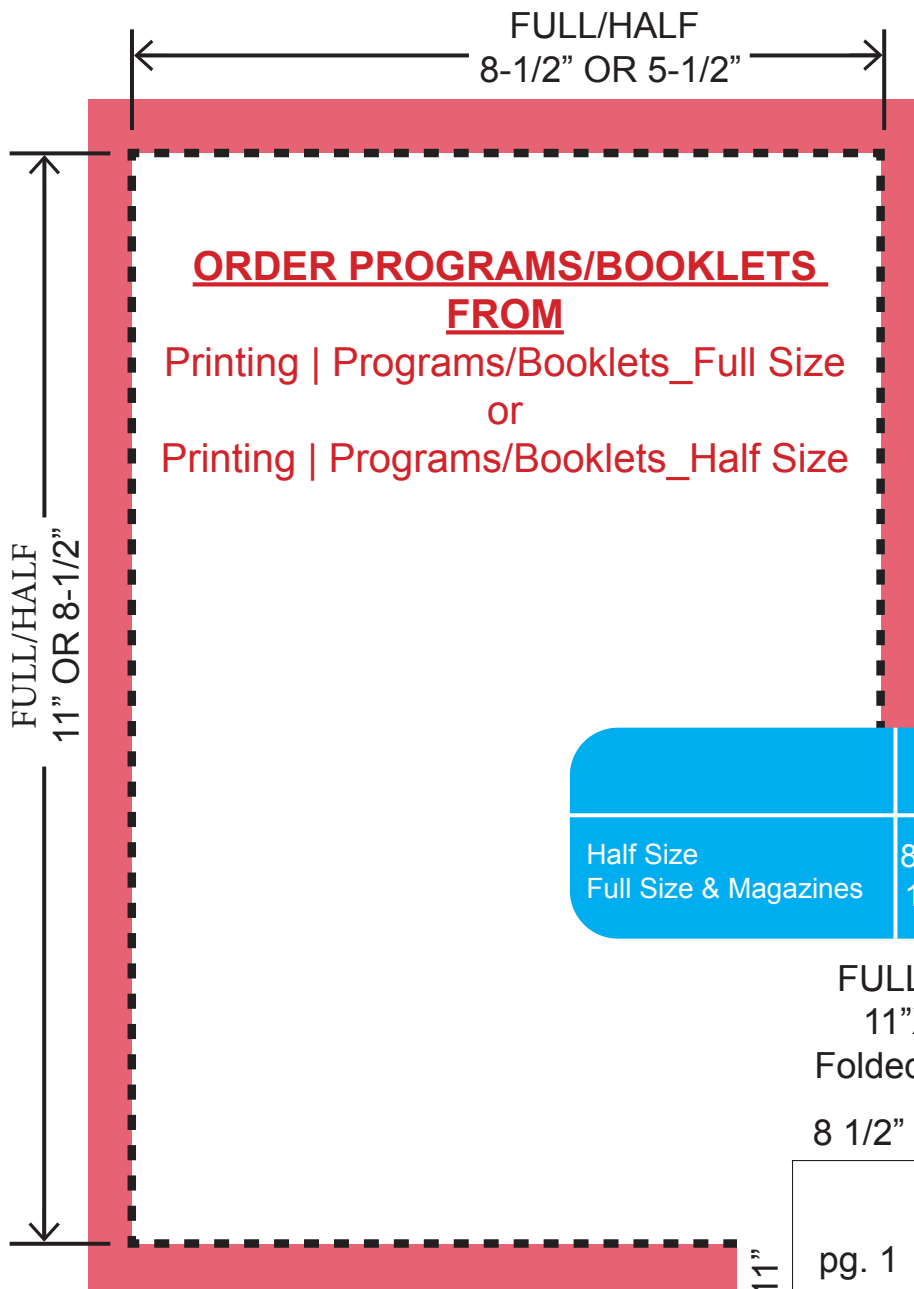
FULL/HALF
8-1/2” OR 5-1/2”

FULL/HALF
11” OR 8-1/2”

ORDER PROGRAMS/BOOKLETS FROM
Printing | Programs/Booklets_Full Size
or
Printing | Programs/Booklets_Half Size

| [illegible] | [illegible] |
|---|---|
| Half Size | 8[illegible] |
| Full Size & Magazines | 1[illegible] |

FULL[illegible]
11”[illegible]
Folde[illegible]

8 1/2” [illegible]

1”

pg. 1